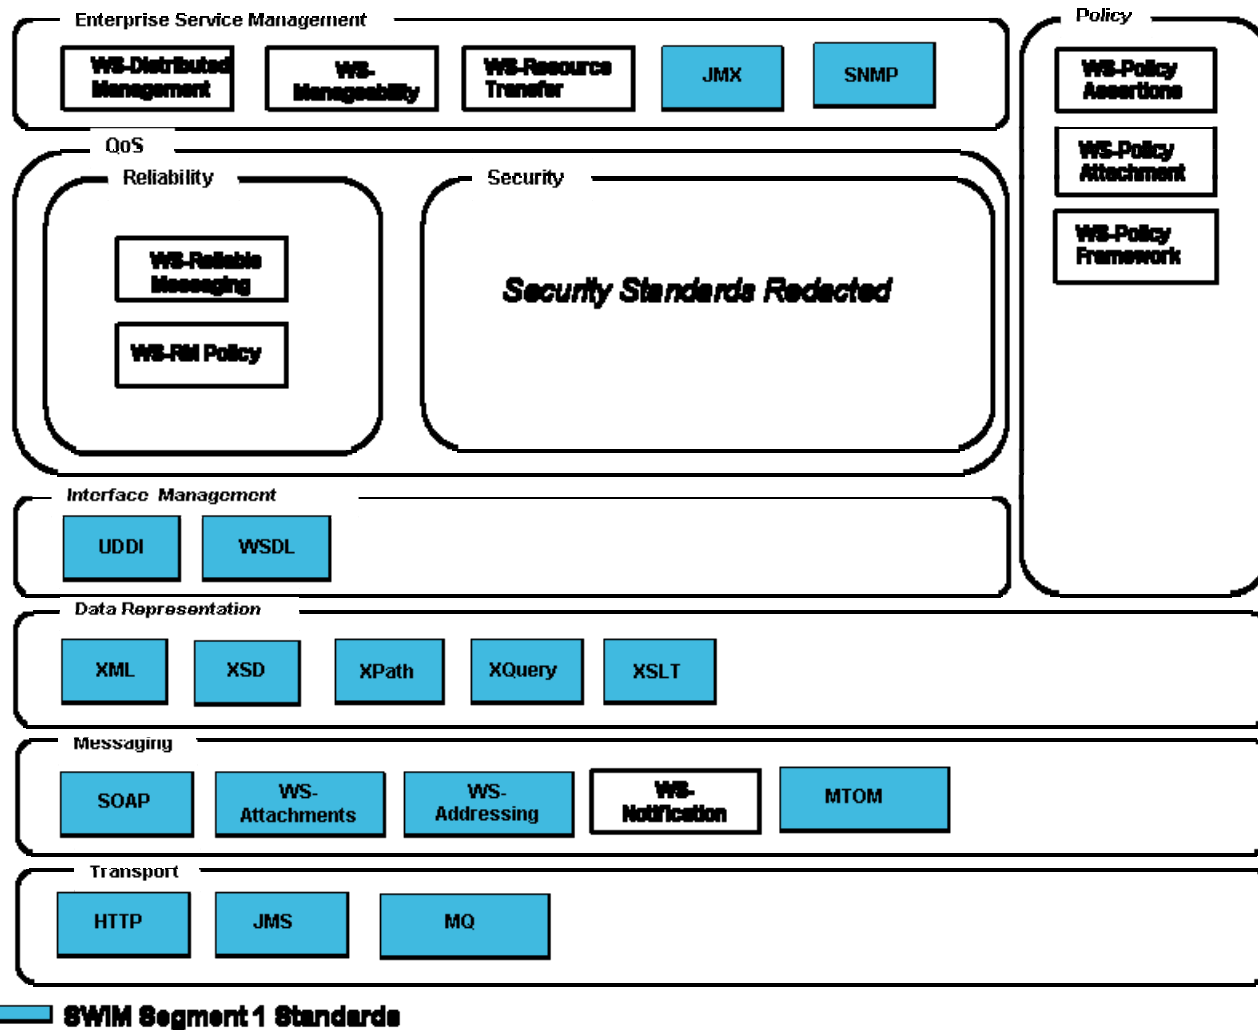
Enterprise Service Management

WS-Distributed Management

WS-Manageability

WS-Resource Transfer

JMX

SNMP

Policy

WS-Policy Assertions

WS-Policy Attachment

WS-Policy Framework

QoS

Reliability

WS-Reliable Messaging

WS-RM Policy

Security

Security Standards Redacted

Interface Management

UDDI

WSDL

Data Representation

XML

XSD

XPath

XQuery

XSLT

Messaging

SOAP

WS-Attachments

WS-Addressing

WS-Notification

MTOM

Transport

HTTP

JMS

MQ

SWIM Segment 1 Standards